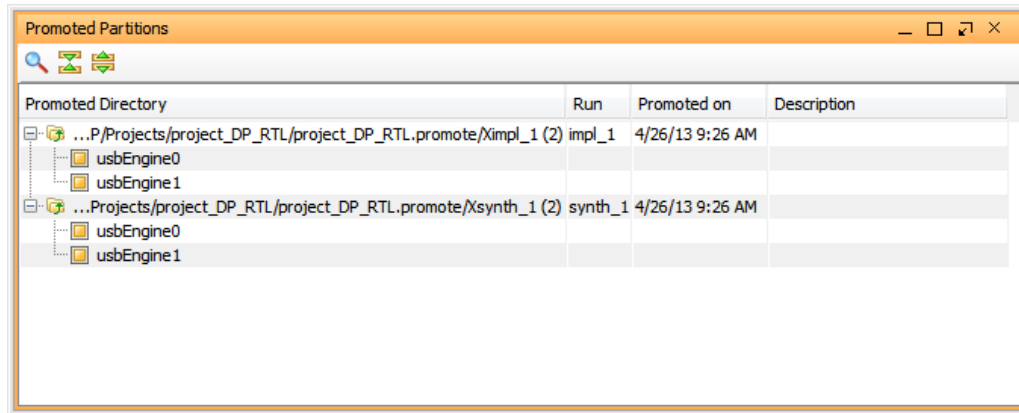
Promoted Partitions

| Promoted Directory | Run | Promoted on | Description |
|---|---|---|---|
| ...P/Projects/project_DP_RTL/project_DP_RTL.promote/Ximpl_1 (2) | impl_1 | 4/26/13 9:26 AM | |
| usbEngine0 | | | |
| usbEngine1 | | | |
| ...Projects/project_DP_RTL/project_DP_RTL.promote/Xsynth_1 (2) | synth_1 | 4/26/13 9:26 AM | |
| usbEngine0 | | | |
| usbEngine1 | | | |